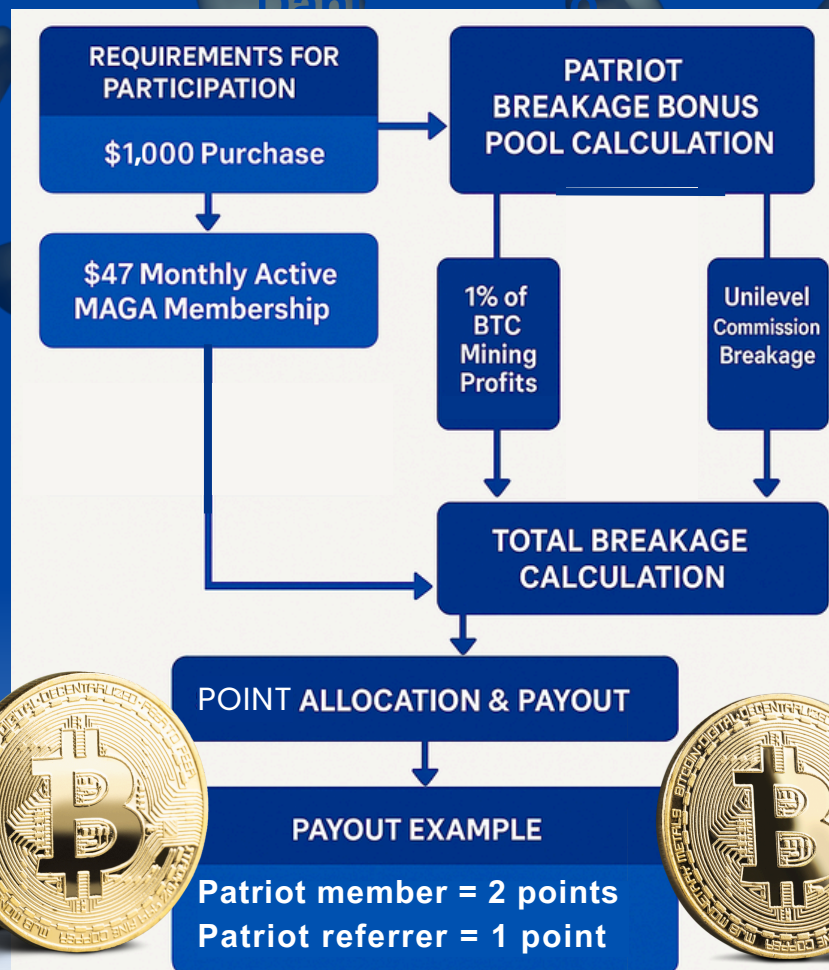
REQUIREMENTS FOR PARTICIPATION

$1,000 Purchase

PATRIOT BREAKAGE BONUS POOL CALCULATION

$47 Monthly Active MAGA Membership

1% of BTC Mining Profits

Unilevel Commission Breakage

TOTAL BREAKAGE CALCULATION

POINT ALLOCATION & PAYOUT

PAYOUT EXAMPLE

Patriot member = 2 points
Patriot referrer = 1 point